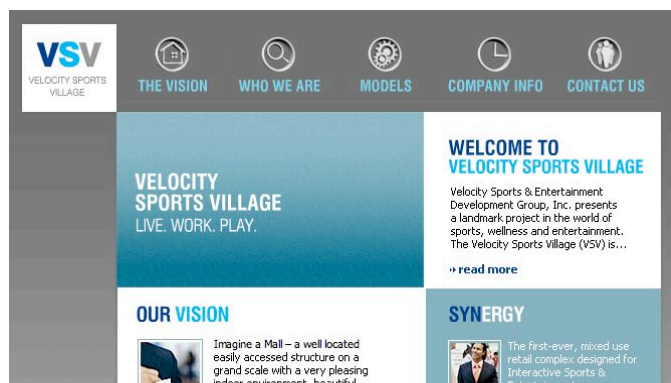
VSV
VELOCITY SPORTS VILLAGE

THE VISION
WHO WE ARE
MODELS
COMPANY INFO
CONTACT US

VELOCITY
SPORTS VILLAGE
LIVE. WORK. PLAY.

WELCOME TO
VELOCITY SPORTS VILLAGE

Velocity Sports & Entertainment Development Group, Inc. presents a landmark project in the world of sports, wellness and entertainment. The Velocity Sports Village (VSV) is...

read more

OUR VISION

Imagine a Mall – a well located easily accessed structure on a grand scale with a very pleasing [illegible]

SYNERGY

The first-ever, mixed use retail complex designed for Interactive Sports & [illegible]